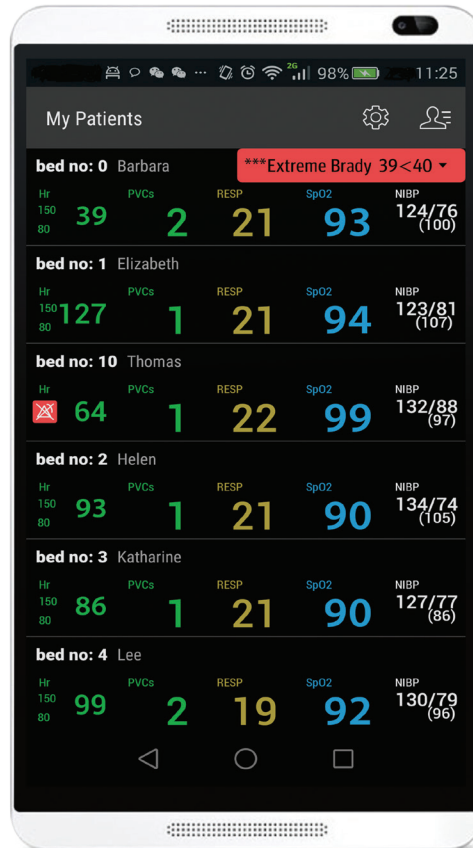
2G 98% 11:25

My Patients

bed no: 0 Barbara
***Extreme Brady 39<40
Hr 150 80 39
PVCs 2
RESP 21
SpO2 93
NIBP 124/76 (100)

bed no: 1 Elizabeth
Hr 150 80 127
PVCs 1
RESP 21
SpO2 94
NIBP 123/81 (107)

bed no: 10 Thomas
Hr 64
PVCs 1
RESP 22
SpO2 99
NIBP 132/88 (97)

bed no: 2 Helen
Hr 150 80 93
PVCs 1
RESP 21
SpO2 90
NIBP 134/74 (105)

bed no: 3 Katharine
Hr 150 80 86
PVCs 1
RESP 21
SpO2 90
NIBP 127/77 (86)

bed no: 4 Lee
Hr 150 80 99
PVCs 2
RESP 19
SpO2 92
NIBP 130/79 (96)